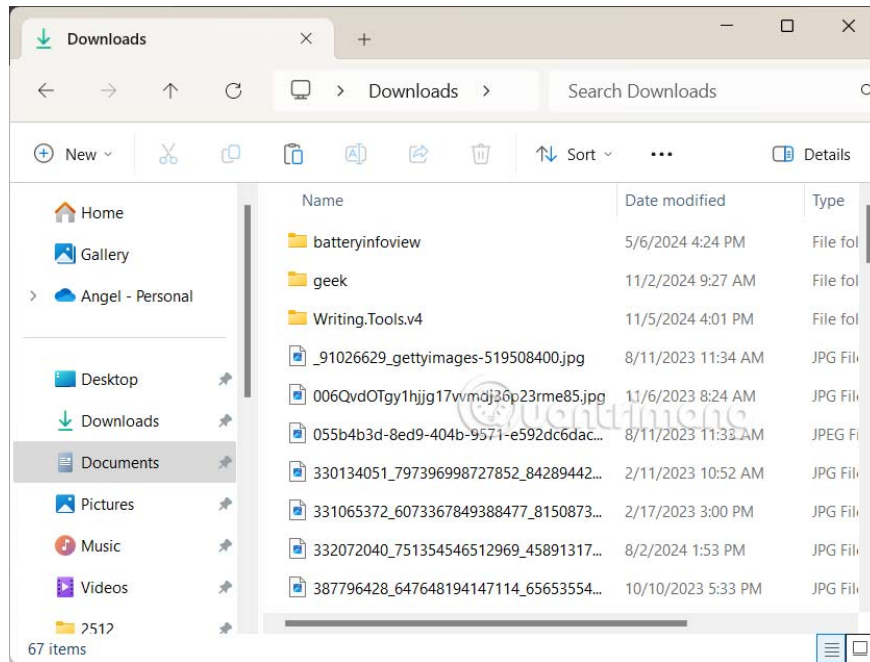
Downloads

Downloads >

Search Downloads

New

Sort

...

Details

Home

Gallery

Angel - Personal

Desktop

Downloads

Documents

Pictures

Music

Videos

2512

67 items

| Name | Date modified | Type |
|---|---|---|
| batteryinfoview | 5/6/2024 4:24 PM | File fol |
| geek | 11/2/2024 9:27 AM | File fol |
| Writing.Tools.v4 | 11/5/2024 4:01 PM | File fol |
| _91026629_gettyimages-519508400.jpg | 8/11/2023 11:34 AM | JPG File |
| 006QvdOTgy1hjjg17vvmdj36p23rme85.jpg | 11/6/2023 8:24 AM | JPG File |
| 055b4b3d-8ed9-404b-9571-e592dc6dac... | 8/11/2023 11:33 AM | JPEG Fi |
| 330134051_797396998727852_84289442... | 2/11/2023 10:52 AM | JPG File |
| 331065372_6073367849388477_8150873... | 2/17/2023 3:00 PM | JPG File |
| 332072040_751354546512969_45891317... | 8/2/2024 1:53 PM | JPG File |
| 387796428_647648194147114_65653554... | 10/10/2023 5:33 PM | JPG File |

quantrimang